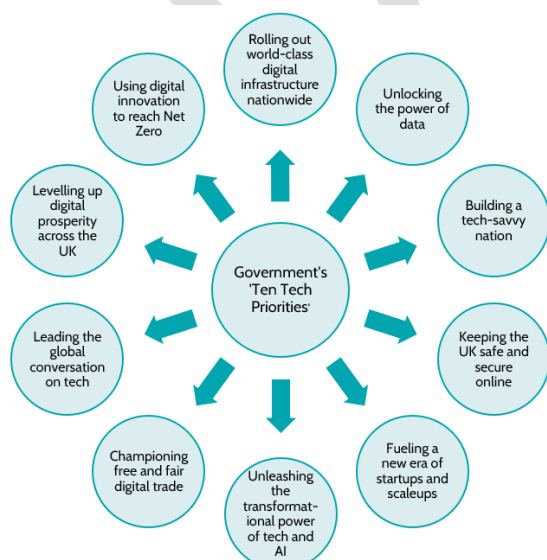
Government's 'Ten Tech Priorities'

Rolling out world-class digital infrastructure nationwide

Unlocking the power of data

Building a tech-savvy nation

Keeping the UK safe and secure online

Fueling a new era of startups and scaleups

Unleashing the transformational power of tech and AI

Championing free and fair digital trade

Leading the global conversation on tech

Levelling up digital prosperity across the UK

Using digital innovation to reach Net Zero